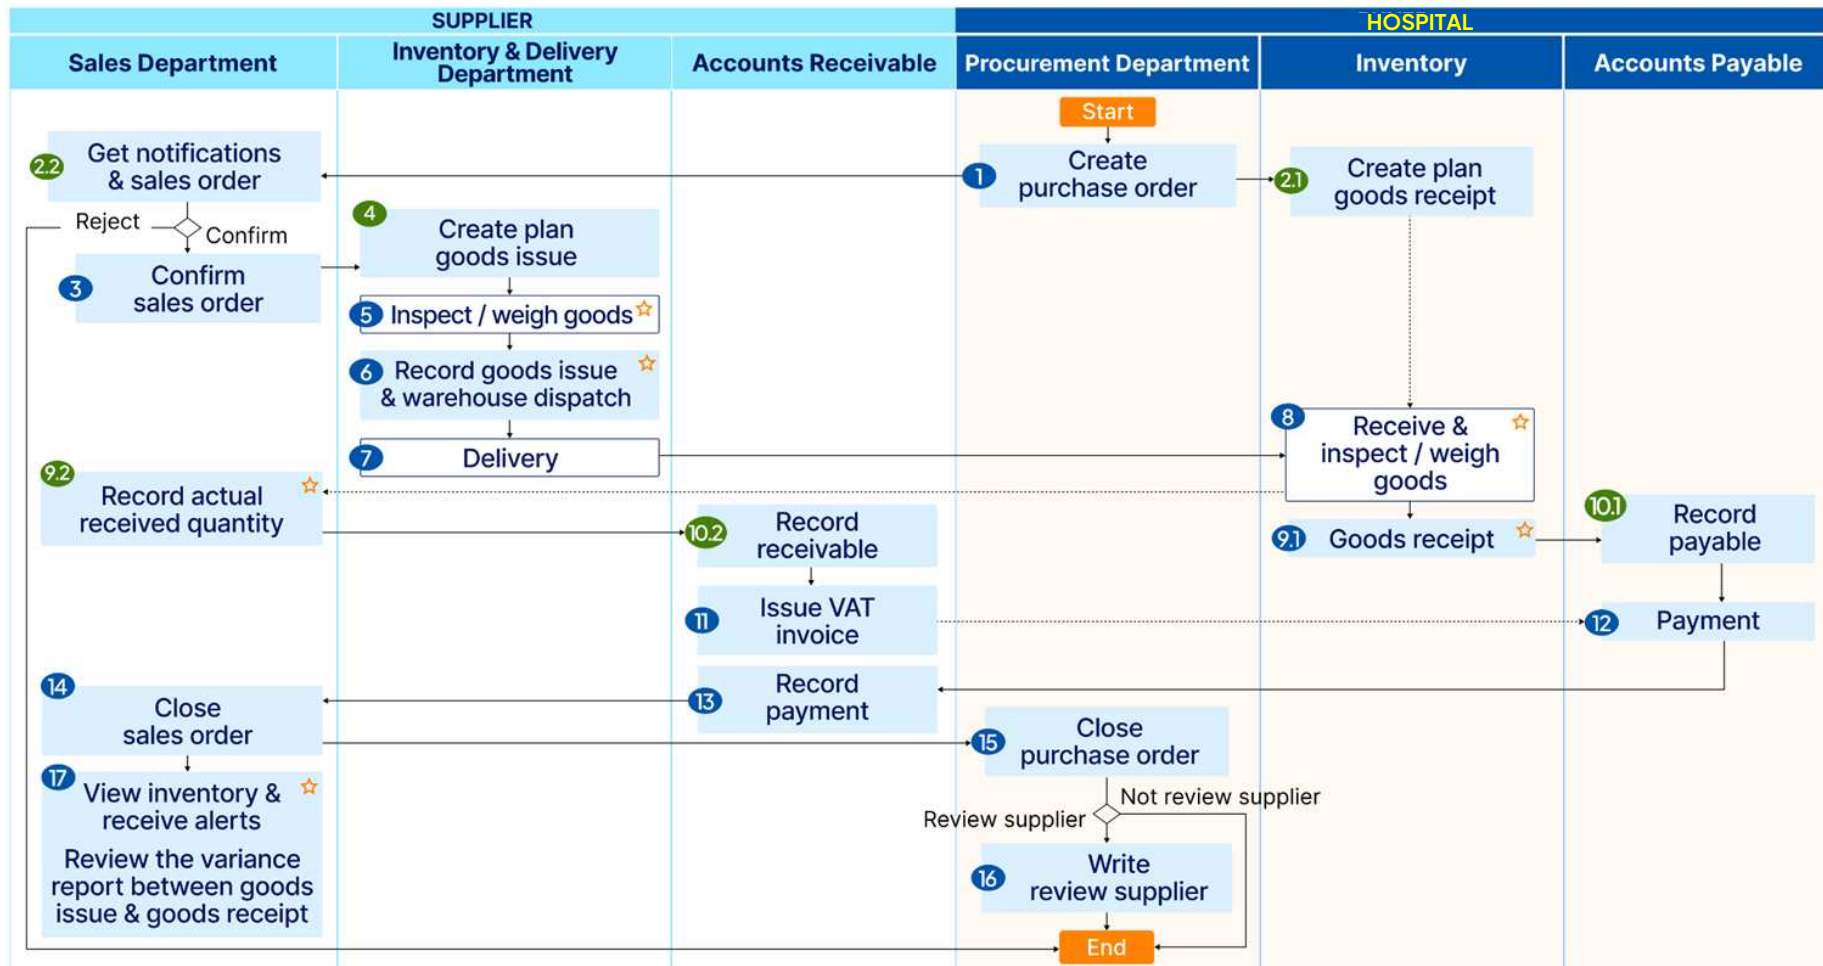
SUPPLIER

HOSPITAL

Sales Department

Inventory & Delivery Department

Accounts Receivable

Procurement Department

Inventory

Accounts Payable

Start

1 Create purchase order

2.1 Create plan goods receipt

2.2 Get notifications & sales order

Reject

Confirm

3 Confirm sales order

4 Create plan goods issue

5 Inspect / weigh goods

6 Record goods issue & warehouse dispatch

7 Delivery

8 Receive & inspect / weigh goods

9.2 Record actual received quantity

10.2 Record receivable

9.1 Goods receipt

10.1 Record payable

11 Issue VAT invoice

12 Payment

14 Close sales order

13 Record payment

15 Close purchase order

17 View inventory & receive alerts

Review the variance report between goods issue & goods receipt

Not review supplier

Review supplier

16 Write review supplier

End